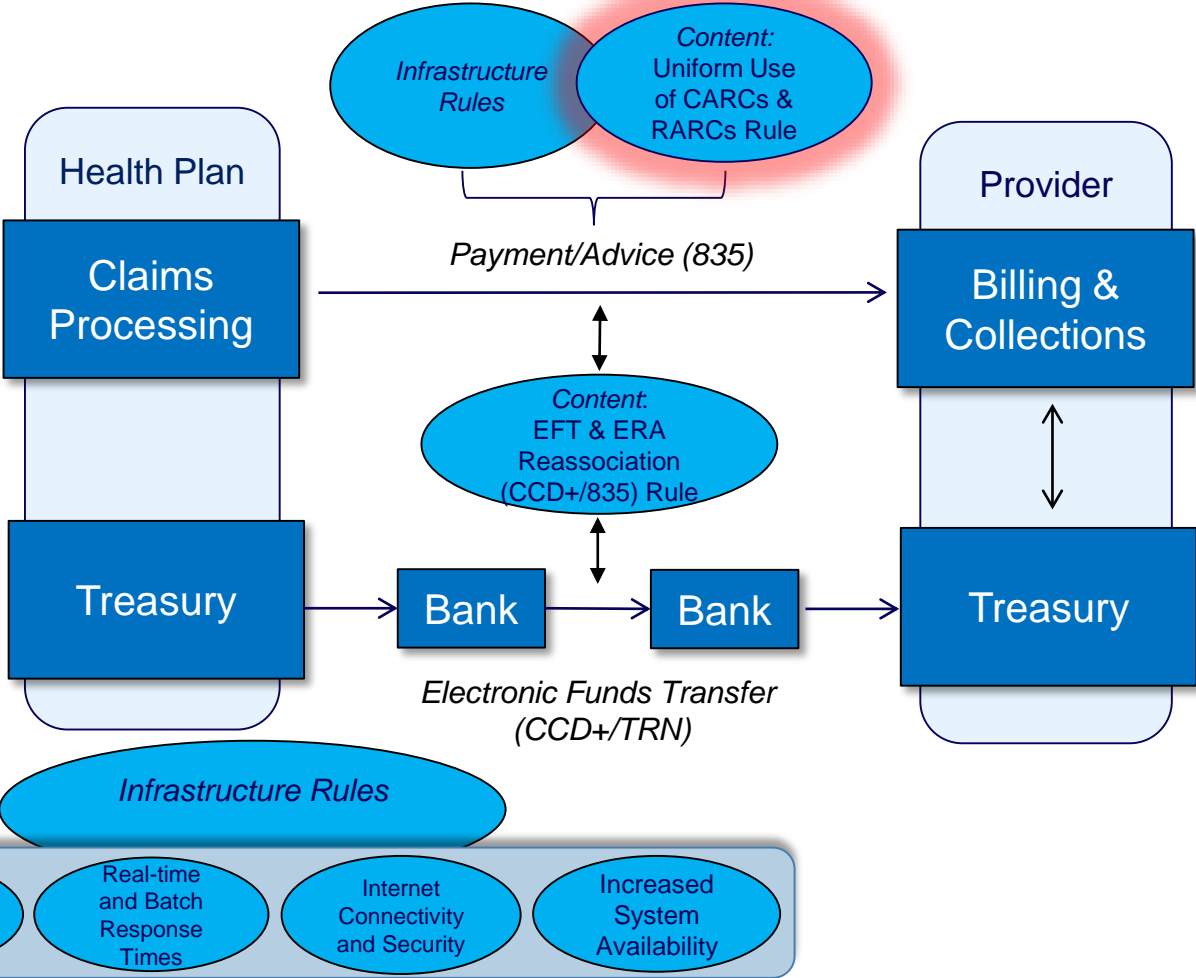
Infrastructure Rules

Content: Uniform Use of CARCs & RARCs Rule

Health Plan

Provider

Payment/Advice (835)

Claims Processing

Billing & Collections

Content: EFT & ERA Reassociation (CCD+/835) Rule

Treasury

Bank

Bank

Treasury

Electronic Funds Transfer (CCD+/TRN)

Infrastructure Rules

Real-time and Batch Response Times

Internet Connectivity and Security

Increased System Availability